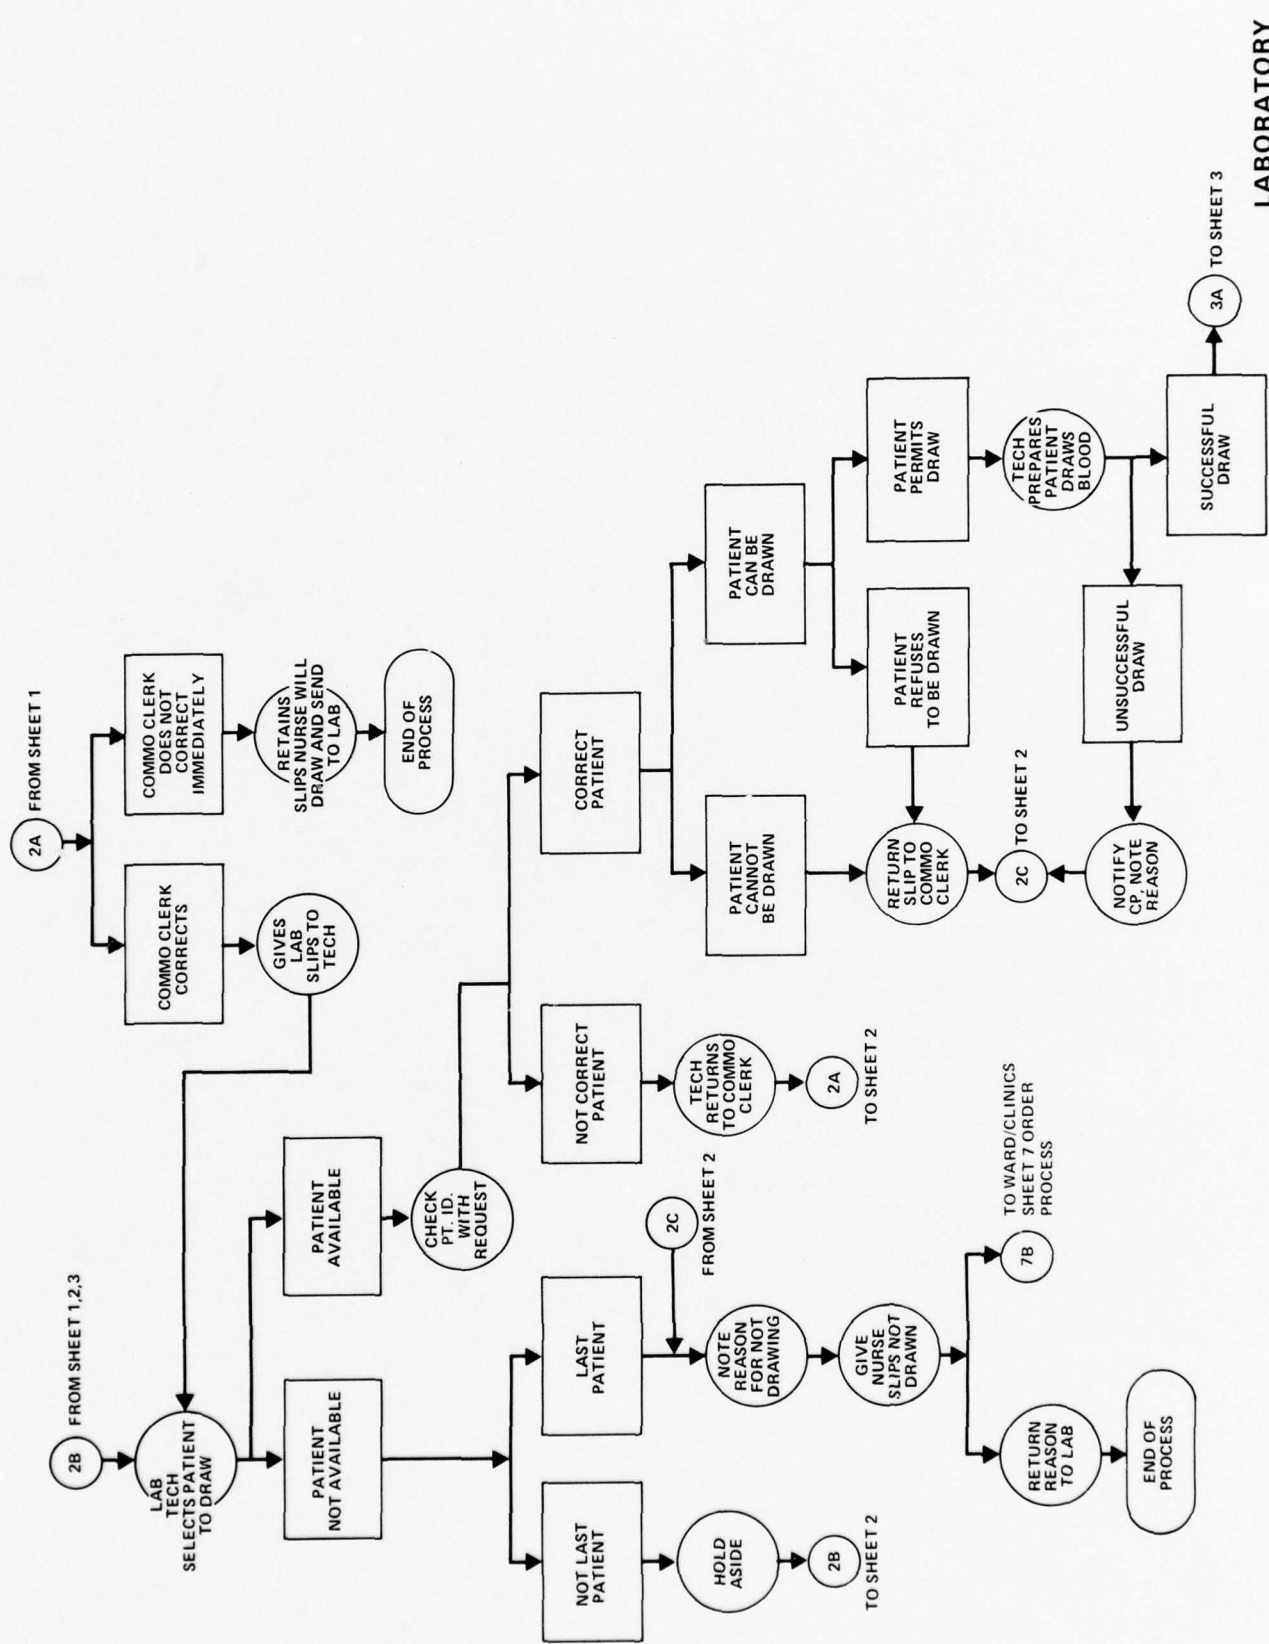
LABORATORY

2A FROM SHEET 1

COMMO CLERK CORRECTS

COMMO CLERK DOES NOT CORRECT IMMEDIATELY

GIVES LAB SLIPS TO TECH

RETAINS SLIPS NURSE WILL DRAW AND SEND TO LAB

END OF PROCESS

2B FROM SHEET 1,2,3

LAB TECH SELECTS PATIENT TO DRAW

PATIENT AVAILABLE

PATIENT NOT AVAILABLE

CHECK PT. ID. WITH REQUEST

NOT CORRECT PATIENT

CORRECT PATIENT

TECH RETURNS TO COMMO CLERK

2A TO SHEET 2

PATIENT CANNOT BE DRAWN

PATIENT CAN BE DRAWN

PATIENT REFUSES TO BE DRAWN

PATIENT PERMITS DRAW

TECH PREPARES PATIENT DRAWS BLOOD

UNSUCCESSFUL DRAW

SUCCESSFUL DRAW

3A TO SHEET 3

RETURN SLIP TO COMMO CLERK

2C TO SHEET 2

NOTIFY CP, NOTE REASON

NOT LAST PATIENT

LAST PATIENT

HOLD ASIDE

2B TO SHEET 2

2C FROM SHEET 2

NOTE REASON FOR NOT DRAWING

GIVE NURSE SLIPS NOT DRAWN

7B TO WARD/CLINICS SHEET 7 ORDER PROCESS

RETURN REASON TO LAB

END OF PROCESS